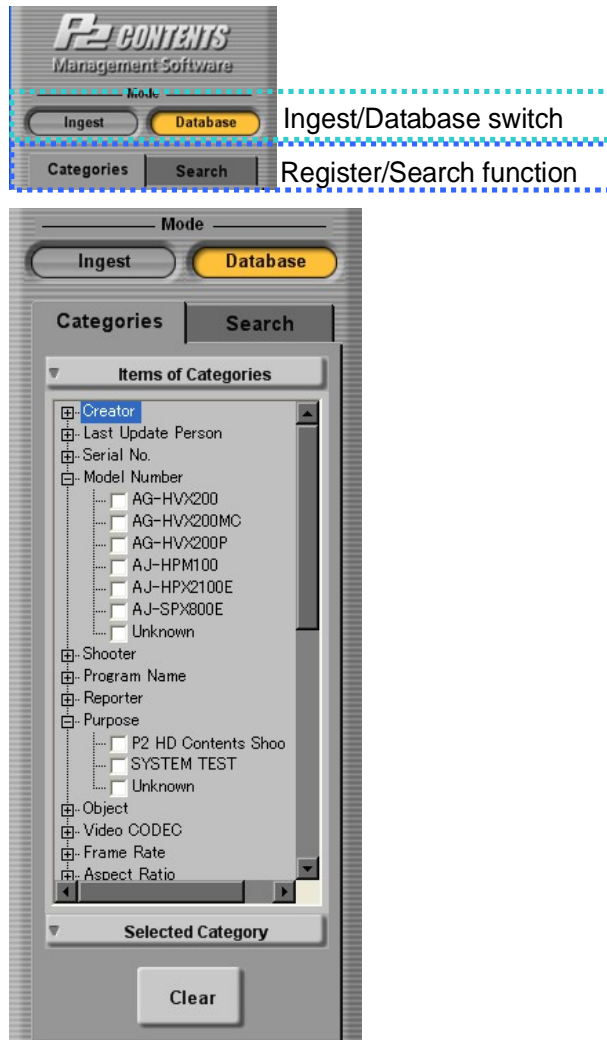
P2 CONTENTS
Management Software

Mode
Ingest
Database
Ingest/Database switch

Categories
Search
Register/Search function

Mode
Ingest
Database

Categories
Search

Items of Categories

Creator
Last Update Person
Serial No.
Model Number
AG-HVX200
AG-HVX200MC
AG-HVX200P
AJ-HPM100
AJ-HPX2100E
AJ-SPX800E
Unknown
Shooter
Program Name
Reporter
Purpose
P2 HD Contents Shoo
SYSTEM TEST
Unknown
Object
Video CODEC
Frame Rate
Aspect Ratio

Selected Category

Clear